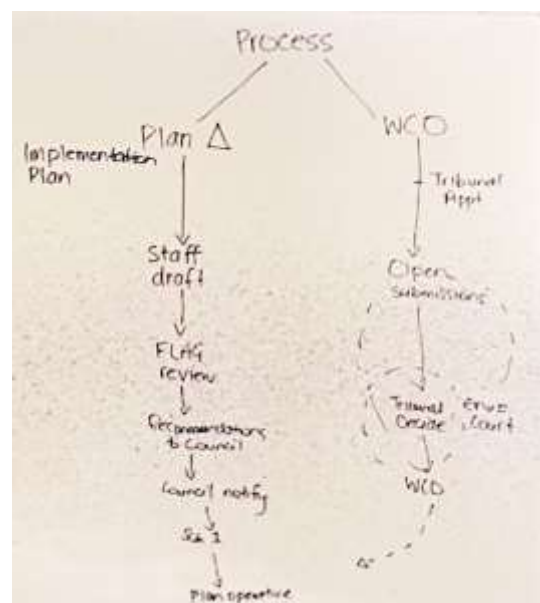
Process

Plan Δ

Implementation Plan

Staff draft

FLAG review

Recommendations to Council

Council notify

Sch 1

Plan operative

WCO

Tribunal Appt

Open submissions

Tribunal Decide

Envt Court

WCO